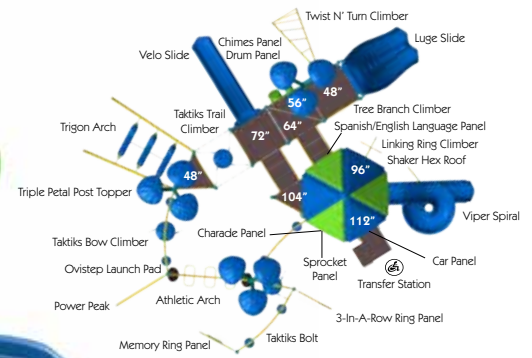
Twist N' Turn Climber
Luge Slide
Velo Slide
Chimes Panel
Drum Panel
56"
48"
Tree Branch Climber
Taktiks Trail Climber
72"
64"
Spanish/English Language Panel
Trigon Arch
Linking Ring Climber
Shaker Hex Roof
96"
48"
Triple Petal Post Topper
104"
112"
Viper Spiral
Taktiks Bow Climber
Charade Panel
Sprocket Panel
Car Panel
Ovistep Launch Pad
Transfer Station
Power Peak
Athletic Arch
3-In-A-Row Ring Panel
Memory Ring Panel
Taktiks Bolt